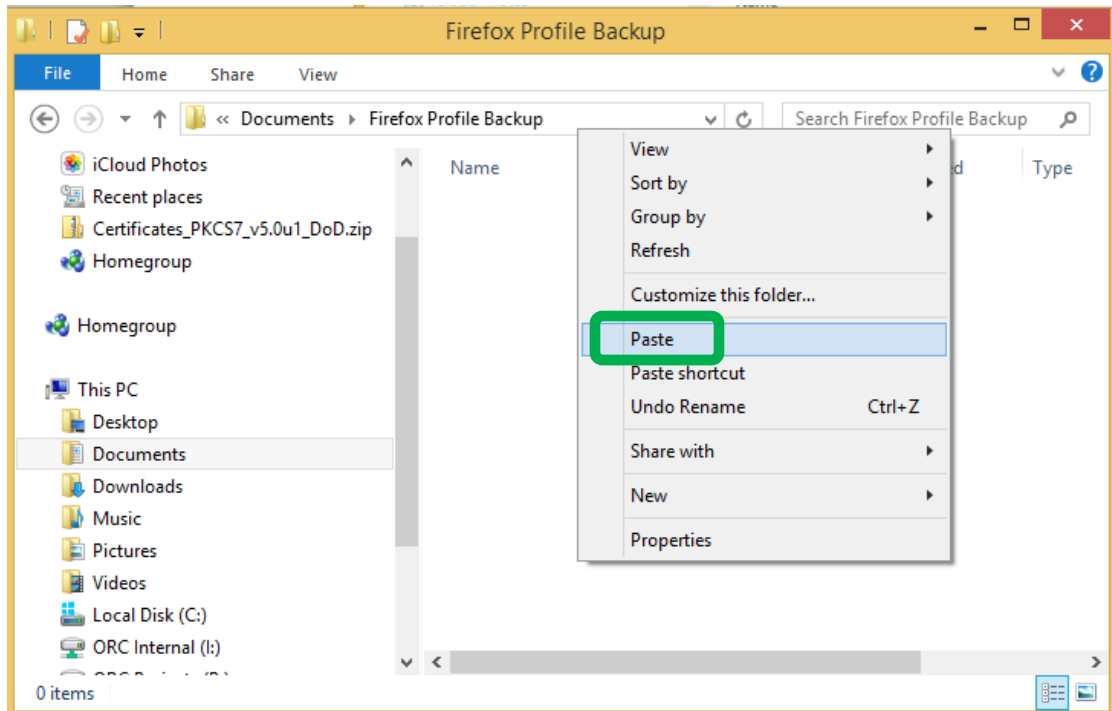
Firefox Profile Backup

File Home Share View

« Documents › Firefox Profile Backup

Search Firefox Profile Backup

iCloud Photos
Recent places
Certificates_PKCS7_v5.0u1_DoD.zip
Homegroup

Homegroup

This PC
Desktop
Documents
Downloads
Music
Pictures
Videos
Local Disk (C:)
ORC Internal (I:)
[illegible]

Name
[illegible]d
Type

View
Sort by
Group by
Refresh
Customize this folder...
Paste
Paste shortcut
Undo Rename Ctrl+Z
Share with
New
Properties

0 items